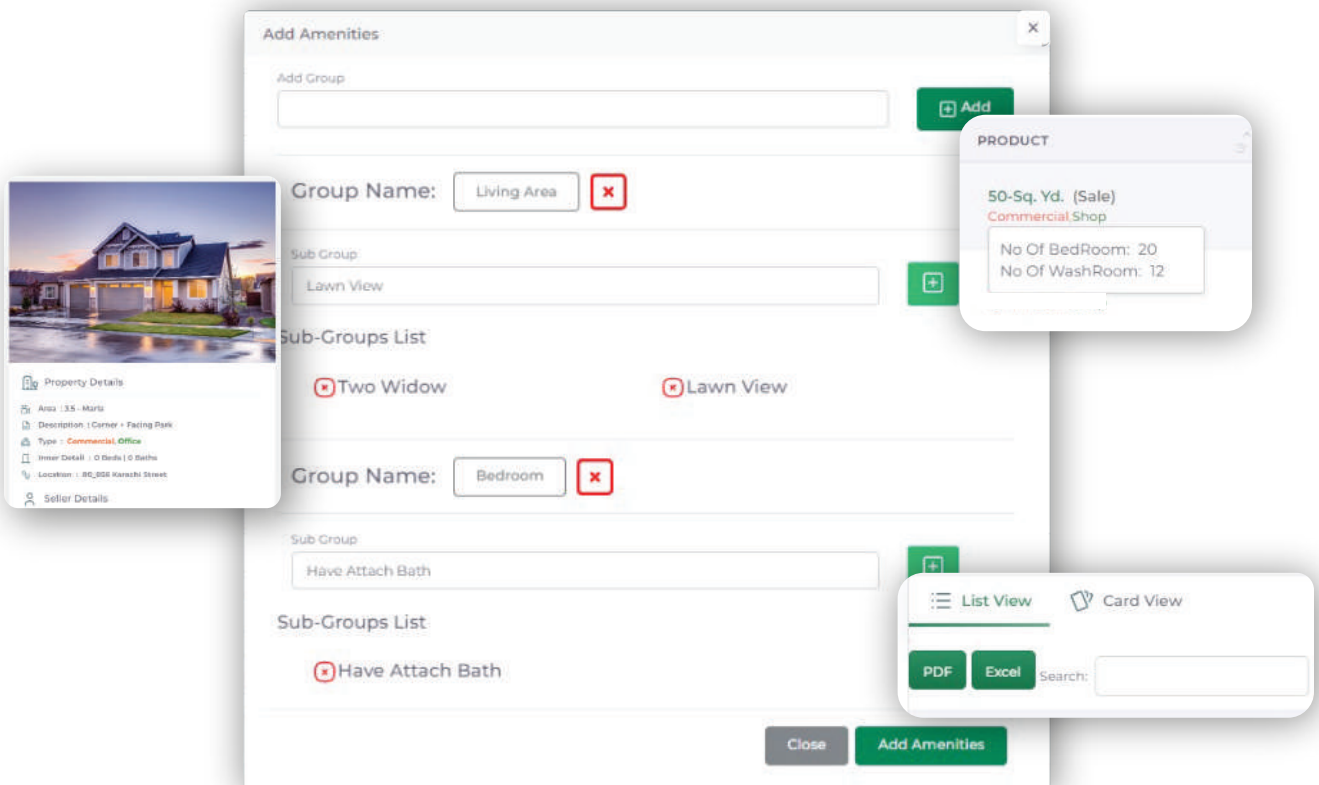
Add Amenities

×

Add Group

Add

Group Name: Living Area

Sub Group

Lawn View

Sub-Groups List

Two Widow

Lawn View

Group Name: Bedroom

Sub Group

Have Attach Bath

Sub-Groups List

Have Attach Bath

Close

Add Amenities

Property Details

Area : 3.5 - Marla

Description : Corner + Facing Park

Type : Commercial, Office

Inner Detail : 0 Beds | 0 Baths

Location : 80_808 Karachi Street

Seller Details

PRODUCT

50-Sq. Yd. (Sale)

Commercial Shop

No Of BedRoom: 20

No Of WashRoom: 12

List View

Card View

PDF

Excel

Search: